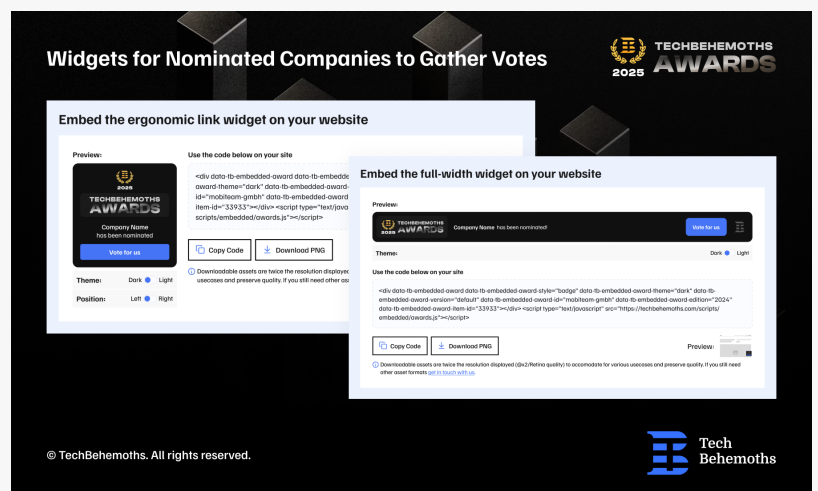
Widgets for Nominated Companies to Gather Votes

TECHBEHEMOTHS 2025 AWARDS

Embed the ergonomic link widget on your website

Preview:

2025 TECHBEHEMOTHS AWARDS

Company Name has been nominated

Vote for us

Theme: Dark Light

Position: Left Right

Use the code below on your site

<div data-tb-embedded-award data-tb-embedded-award-theme="dark" data-tb-embedded-award-id="mobiteam-gmbh" data-tb-embedded-award-item-id="33933"></div> <script type="text/javascript" src="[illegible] scripts/embedded/awards.js"></script>

Copy Code

Download PNG

Downloadable assets are twice the resolution displayed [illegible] usecases and preserve quality. If you still need other ass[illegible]

Embed the full-width widget on your website

Preview:

TECHBEHEMOTHS AWARDS Company Name has been nominated!

Vote for us

Theme: Dark Light

Use the code below on your site

<div data-tb-embedded-award data-tb-embedded-award-style="badge" data-tb-embedded-award-theme="dark" data-tb-embedded-award-version="default" data-tb-embedded-award-id="mobiteam-gmbh" data-tb-embedded-award-edition="2024" data-tb-embedded-award-item-id="33933"></div> <script type="text/javascript" src="https://techbehemoths.com/scripts/embedded/awards.js"></script>

Copy Code

Download PNG

Preview:

Downloadable assets are twice the resolution displayed (@x2/Retina quality) to accomodate for various usecases and preserve quality. If you still need other asset formats get in touch with us.

© TechBehemoths. All rights reserved.

Tech Behemoths